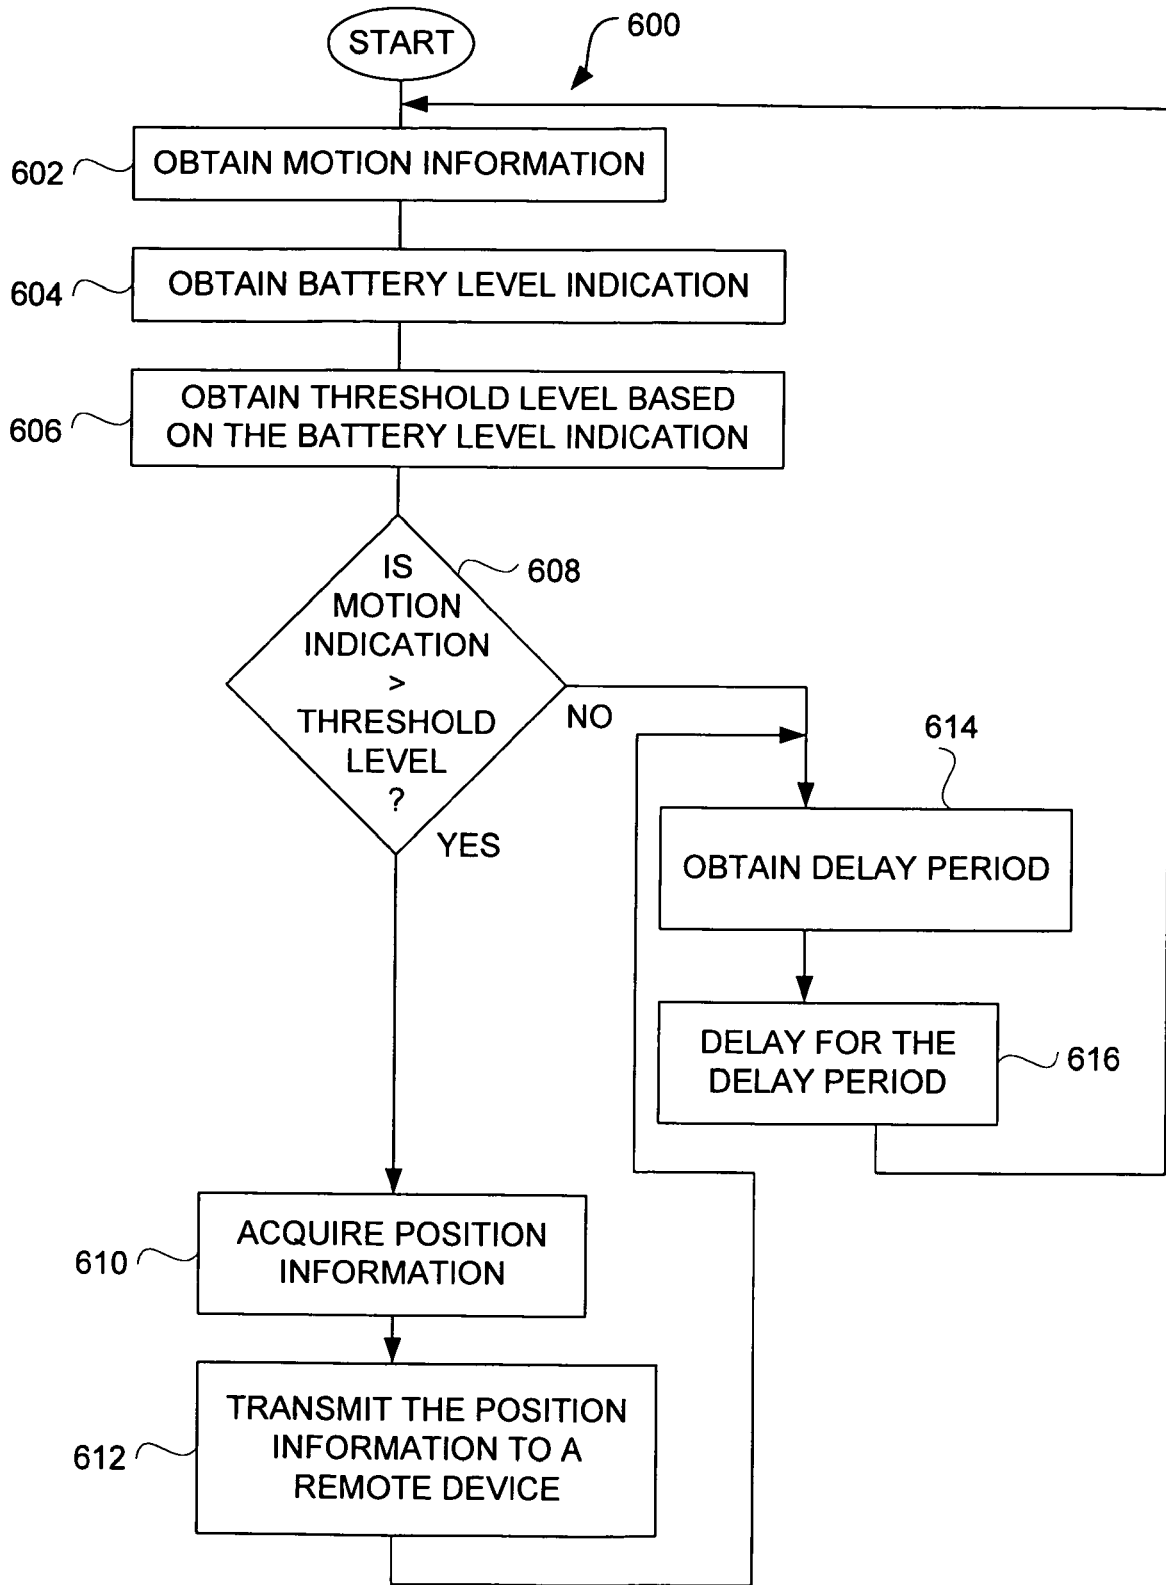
START

600

602 OBTAIN MOTION INFORMATION

604 OBTAIN BATTERY LEVEL INDICATION

606 OBTAIN THRESHOLD LEVEL BASED ON THE BATTERY LEVEL INDICATION

IS MOTION INDICATION > THRESHOLD LEVEL ?

608

NO

YES

614

OBTAIN DELAY PERIOD

DELAY FOR THE DELAY PERIOD

616

610 ACQUIRE POSITION INFORMATION

612 TRANSMIT THE POSITION INFORMATION TO A REMOTE DEVICE